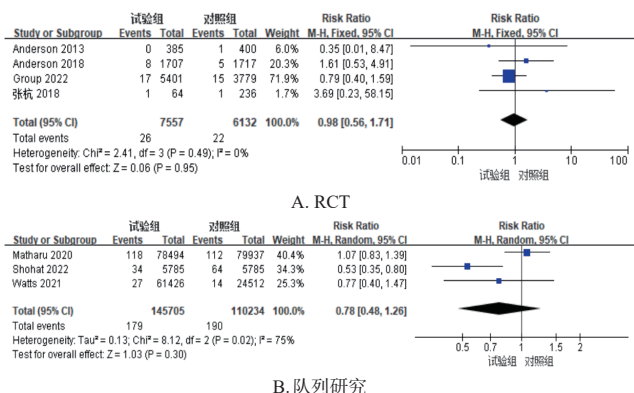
| Study or Subgroup | 试验组 Events | 试验组 Total | 对照组 Events | 对照组 Total | Weight | Risk Ratio M-H, Fixed, 95% CI |
|---|---|---|---|---|---|---|
| Anderson 2013 | 0 | 385 | 1 | 400 | 6.0% | 0.35 [0.01, 8.47] |
| Anderson 2018 | 8 | 1707 | 5 | 1717 | 20.3% | 1.61 [0.53, 4.91] |
| Group 2022 | 17 | 5401 | 15 | 3779 | 71.9% | 0.79 [0.40, 1.59] |
| 张杭 2018 | 1 | 64 | 1 | 236 | 1.7% | 3.69 [0.23, 58.15] |
| Total (95% CI) | | 7557 | | 6132 | 100.0% | 0.98 [0.56, 1.71] |
| Total events | 26 | | 22 | | | |

Heterogeneity: Chi² = 2.41, df = 3 (P = 0.49); I² = 0%
Test for overall effect: Z = 0.06 (P = 0.95)

Risk Ratio
M-H, Fixed, 95% CI
0.01 0.1 1 10 100
试验组 对照组

A. RCT

| Study or Subgroup | 试验组 Events | 试验组 Total | 对照组 Events | 对照组 Total | Weight | Risk Ratio M-H, Random, 95% CI |
|---|---|---|---|---|---|---|
| Matharu 2020 | 118 | 78494 | 112 | 79937 | 40.4% | 1.07 [0.83, 1.39] |
| Shohat 2022 | 34 | 5785 | 64 | 5785 | 34.3% | 0.53 [0.35, 0.80] |
| Watts 2021 | 27 | 61426 | 14 | 24512 | 25.3% | 0.77 [0.40, 1.47] |
| Total (95% CI) | | 145705 | | 110234 | 100.0% | 0.78 [0.48, 1.26] |
| Total events | 179 | | 190 | | | |

Heterogeneity: Tau² = 0.13; Chi² = 8.12, df = 2 (P = 0.02); I² = 75%
Test for overall effect: Z = 1.03 (P = 0.30)

Risk Ratio
M-H, Random, 95% CI
0.5 0.7 1 1.5 2
试验组 对照组

B. 队列研究